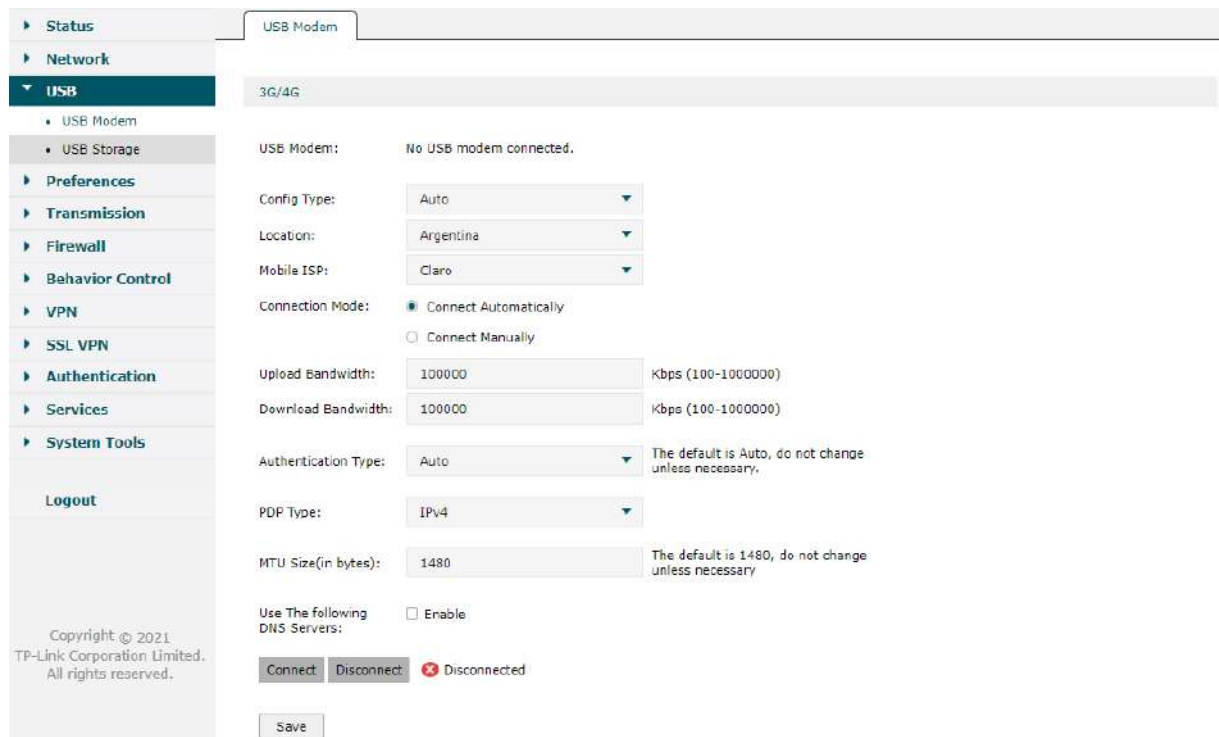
Status
Network
USB
USB Modem
USB Storage
Preferences
Transmission
Firewall
Behavior Control
VPN
SSL VPN
Authentication
Services
System Tools

Logout

Copyright © 2021
TP-Link Corporation Limited.
All rights reserved.

USB Modem

3G/4G

USB Modem: No USB modem connected.

Config Type: Auto

Location: Argentina

Mobile ISP: Claro

Connection Mode: Connect Automatically

Connect Manually

Upload Bandwidth: 100000 Kbps (100-1000000)

Download Bandwidth: 100000 Kbps (100-1000000)

Authentication Type: Auto The default is Auto, do not change unless necessary.

PDP Type: IPv4

MTU Size(in bytes): 1480 The default is 1480, do not change unless necessary

Use The following DNS Servers: Enable

Connect Disconnect Disconnected

Save